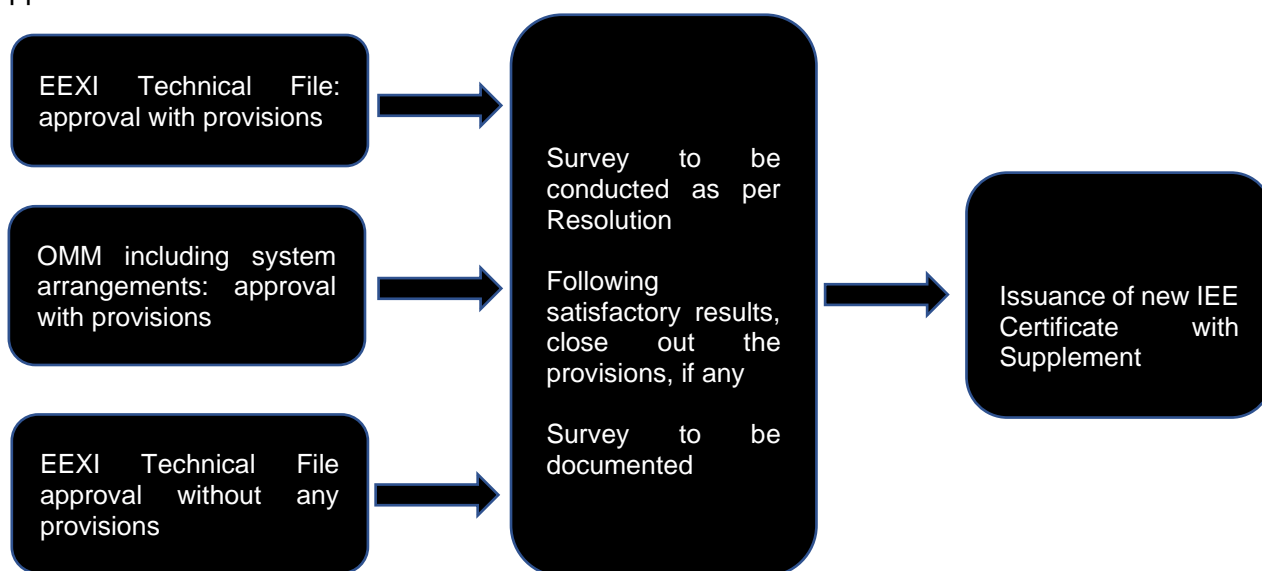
EEXI Technical File: approval with provisions

OMM including system arrangements: approval with provisions

EEXI Technical File approval without any provisions

Survey to be conducted as per Resolution

Following satisfactory results, close out the provisions, if any

Survey to be documented

Issuance of new IEE Certificate with Supplement